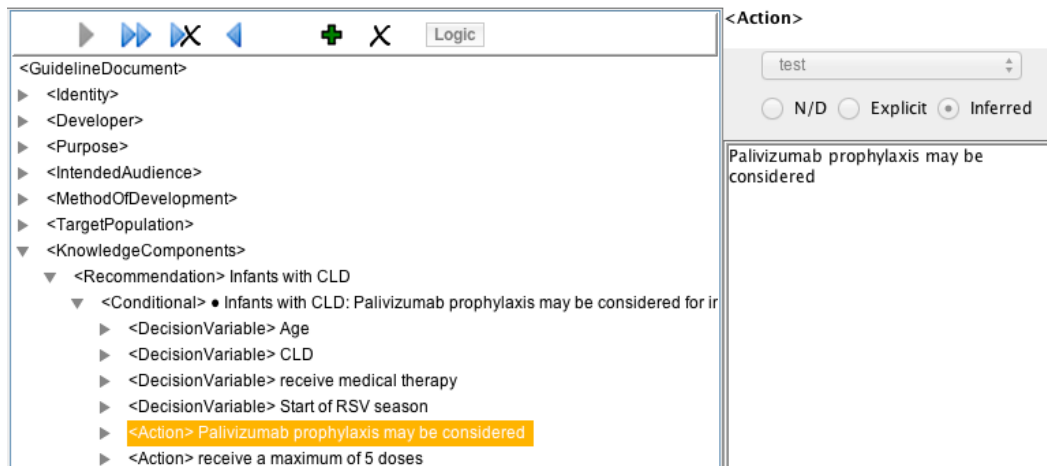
Logic

<GuidelineDocument>
<Identity>
<Developer>
<Purpose>
<IntendedAudience>
<MethodOfDevelopment>
<TargetPopulation>
<KnowledgeComponents>
<Recommendation> Infants with CLD
<Conditional> • Infants with CLD: Palivizumab prophylaxis may be considered for ir
<DecisionVariable> Age
<DecisionVariable> CLD
<DecisionVariable> receive medical therapy
<DecisionVariable> Start of RSV season
<Action> Palivizumab prophylaxis may be considered
<Action> receive a maximum of 5 doses

<Action>
test
N/D Explicit Inferred

Palivizumab prophylaxis may be considered